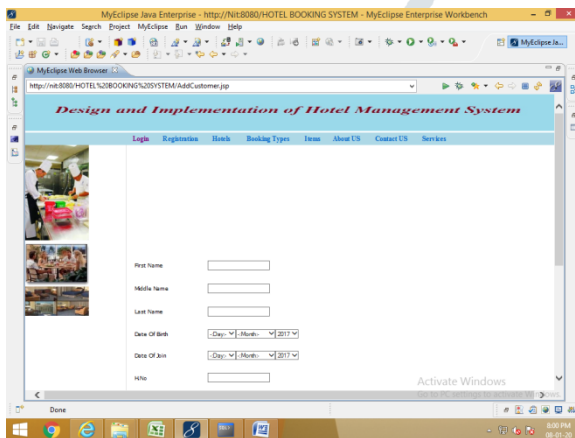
MyEclipse Java Enterprise - http://Nit:8080/HOTEL BOOKING SYSTEM - MyEclipse Enterprise Workbench

File Edit Navigate Search Project MyEclipse Run Window Help

MyEclipse Ja...

MyEclipse Web Browser

http://nit:8080/HOTEL%20BOOKING%20SYSTEM/AddCustomer.jsp

Design and Implementation of Hotel Management System

Login Registration Hotels Booking Types Items About US Contact US Services

First Name

Middle Name

Last Name

Date Of Birth -Day- -Month- 2017

Date Of Join -Day- -Month- 2017

H.No

Activate Windows
Go to PC settings to activate Windows.

Done

8:00 PM
08-01-20